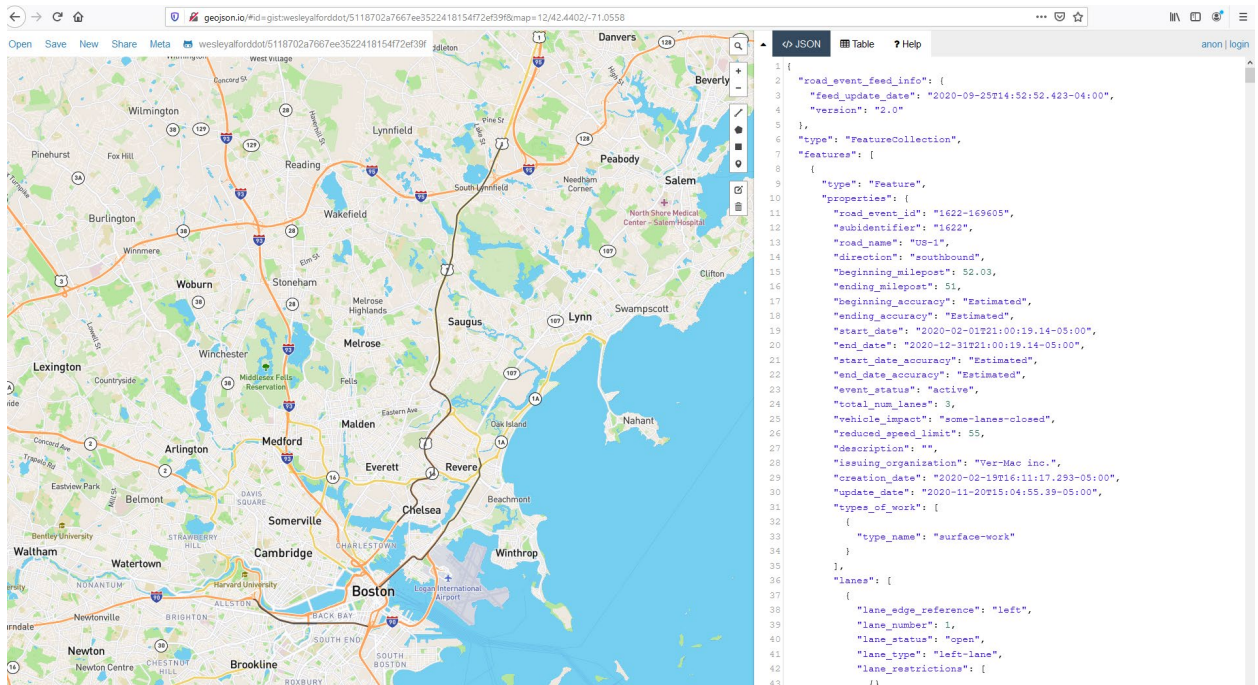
geojson.io/#id=gist:wesleyalforddot/5118702a7667ee3522418154f72ef39f&map=12/42.4402/-71.0558

Open Save New Share Meta wesleyalforddot/5118702a7667ee3522418154f72ef39f

</> JSON Table ? Help anon | login

Danvers Beverly West Village Concord St Wilmington Lynnfield Peabody Salem Pinehurst Fox Hill Reading South Lynnfield Needham Corner Burlington Wakefield North Shore Medical Center - Salem Hospital Winmeere Woburn Stoneham Clifton Melrose Highlands Swampscott Saugus Lynn Winchester Melrose Lexington Countryside Middlesex Fells Reservation Fells Nahant Malden Eastern Ave Oak Island Arlington Medford Everett Revere Eastview Park Belmont Davis Square Beachmont Somerville Chelsea Bentley University Strawberry Hill Waltham Cambridge Charlestown Winthrop Watertown Nonantum Harvard University Boston Logan International Airport Allston Brighton Newtonville Back Bay Newton Newton Centre Chestnut Hill Brookline South Boston Roxbury

1 {
2 "road_event_feed_info": {
3 "feed_update_date": "2020-09-25T14:52:52.423-04:00",
4 "version": "2.0"
5 },
6 "type": "FeatureCollection",
7 "features": [
8 {
9 "type": "Feature",
10 "properties": {
11 "road_event_id": "1622-169605",
12 "subidentifier": "1622",
13 "road_name": "US-1",
14 "direction": "southbound",
15 "beginning_milepost": 52.03,
16 "ending_milepost": 51,
17 "beginning_accuracy": "Estimated",
18 "ending_accuracy": "Estimated",
19 "start_date": "2020-02-01T21:00:19.14-05:00",
20 "end_date": "2020-12-31T21:00:19.14-05:00",
21 "start_date_accuracy": "Estimated",
22 "end_date_accuracy": "Estimated",
23 "event_status": "active",
24 "total_num_lanes": 3,
25 "vehicle_impact": "some-lanes-closed",
26 "reduced_speed_limit": 55,
27 "description": "",
28 "issuing_organization": "Ver-Mac inc.",
29 "creation_date": "2020-02-19T16:11:17.293-05:00",
30 "update_date": "2020-11-20T15:04:55.39-05:00",
31 "types_of_work": [
32 {
33 "type_name": "surface-work"
34 }
35 ],
36 "lanes": [
37 {
38 "lane_edge_reference": "left",
39 "lane_number": 1,
40 "lane_status": "open",
41 "lane_type": "left-lane",
42 "lane_restrictions": [